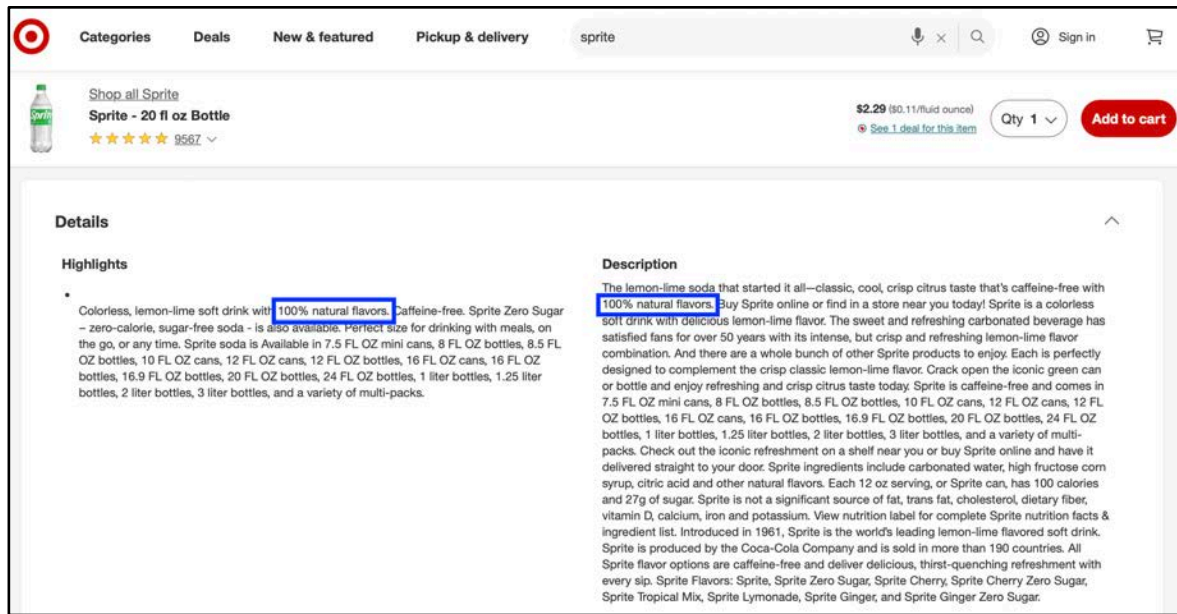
Categories Deals New & featured Pickup & delivery sprite Sign in

Shop all Sprite
Sprite - 20 fl oz Bottle
9567

$2.29 ($0.11/fluid ounce)
See 1 deal for this item
Qty 1
Add to cart

Details

Highlights

•
Colorless, lemon-lime soft drink with 100% natural flavors. Caffeine-free. Sprite Zero Sugar – zero-calorie, sugar-free soda - is also available. Perfect size for drinking with meals, on the go, or any time. Sprite soda is Available in 7.5 FL OZ mini cans, 8 FL OZ bottles, 8.5 FL OZ bottles, 10 FL OZ cans, 12 FL OZ cans, 12 FL OZ bottles, 16 FL OZ cans, 16 FL OZ bottles, 16.9 FL OZ bottles, 20 FL OZ bottles, 24 FL OZ bottles, 1 liter bottles, 1.25 liter bottles, 2 liter bottles, 3 liter bottles, and a variety of multi-packs.

Description

The lemon-lime soda that started it all—classic, cool, crisp citrus taste that's caffeine-free with 100% natural flavors. Buy Sprite online or find in a store near you today! Sprite is a colorless soft drink with delicious lemon-lime flavor. The sweet and refreshing carbonated beverage has satisfied fans for over 50 years with its intense, but crisp and refreshing lemon-lime flavor combination. And there are a whole bunch of other Sprite products to enjoy. Each is perfectly designed to complement the crisp classic lemon-lime flavor. Crack open the iconic green can or bottle and enjoy refreshing and crisp citrus taste today. Sprite is caffeine-free and comes in 7.5 FL OZ mini cans, 8 FL OZ bottles, 8.5 FL OZ bottles, 10 FL OZ cans, 12 FL OZ cans, 12 FL OZ bottles, 16 FL OZ cans, 16 FL OZ bottles, 16.9 FL OZ bottles, 20 FL OZ bottles, 24 FL OZ bottles, 1 liter bottles, 1.25 liter bottles, 2 liter bottles, 3 liter bottles, and a variety of multi-packs. Check out the iconic refreshment on a shelf near you or buy Sprite online and have it delivered straight to your door. Sprite ingredients include carbonated water, high fructose corn syrup, citric acid and other natural flavors. Each 12 oz serving, or Sprite can, has 100 calories and 27g of sugar. Sprite is not a significant source of fat, trans fat, cholesterol, dietary fiber, vitamin D, calcium, iron and potassium. View nutrition label for complete Sprite nutrition facts & ingredient list. Introduced in 1961, Sprite is the world's leading lemon-lime flavored soft drink. Sprite is produced by the Coca-Cola Company and is sold in more than 190 countries. All Sprite flavor options are caffeine-free and deliver delicious, thirst-quenching refreshment with every sip. Sprite Flavors: Sprite, Sprite Zero Sugar, Sprite Cherry, Sprite Cherry Zero Sugar, Sprite Tropical Mix, Sprite Lymonade, Sprite Ginger, and Sprite Ginger Zero Sugar.